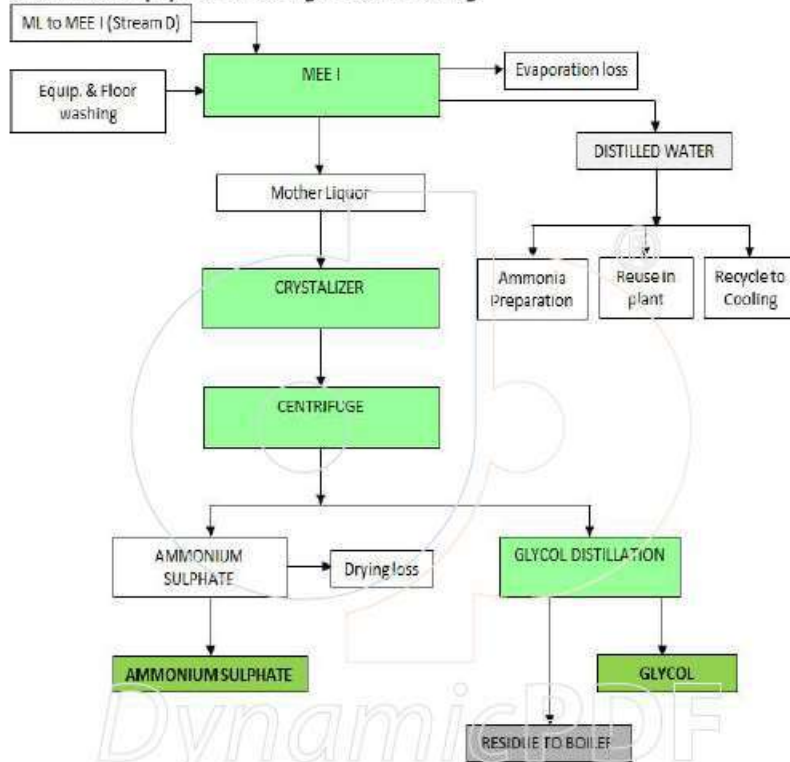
ML to MEE I (Stream D)

Equip. & Floor washing

MEE I

Evaporation loss

DISTILLED WATER

Mother Liquor

Ammonia Preparation

Reuse in plant

Recycle to Cooling

CRYSTALIZER

CENTRIFUGE

AMMONIUM SULPHATE

Drying loss

GLYCOL DISTILLATION

AMMONIUM SULPHATE

GLYCOL

RESIDUE TO BOILER

DynamicPDF